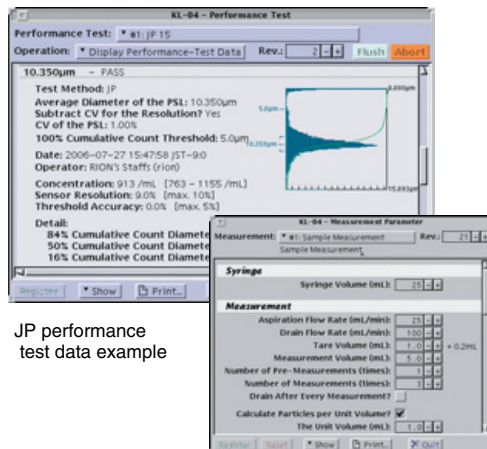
KL-04 - Performance Test

Performance Test: * #1: JP 15

Operation: * Display Performance-Test Data Rev.: 2 Flush Abort

10.350μm - PASS

Test Method: JP
Average Diameter of the PSL: 10.350μm
Subtract CV for the Resolution? Yes
CV of the PSL: 1.00%
100% Cumulative Count Threshold: 5.0μm

Date: 2006-07-27 15:47:58 JST-9:0
Operator: RION's Staffs (rion)

Concentration: 913 /mL [763 - 1155 /mL]
Sensor Resolution: 9.0% [max. 10%]
Threshold Accuracy: 0.0% [max. 5%]

Detail:
84% Cumulative Count Diamete
50% Cumulative Count Diamete
16% Cumulative Count Diamete

3.000μm
5.0μm
10.350μm
15.535μm

Register * Show Print...

JP performance test data example

KL-04 - Measurement Parameter

Measurement: * #1: Sample Measurement Rev.: 25
Sample Measurement

Syringe
Syringe Volume (mL): 25

Measurement
Aspiration Flow Rate (mL/min): 25
Drain Flow Rate (mL/min): 100
Tare Volume (mL): 1.0 + 0.2mL
Measurement Volume (mL): 5.0
Number of Pre-Measurements (times): 1
Number of Measurements (times): 3
Drain After Every Measurement?
Calculate Particles per Unit Volume? ✓
The Unit Volume (mL): 1.0

Register Reset * Show Print... Quit